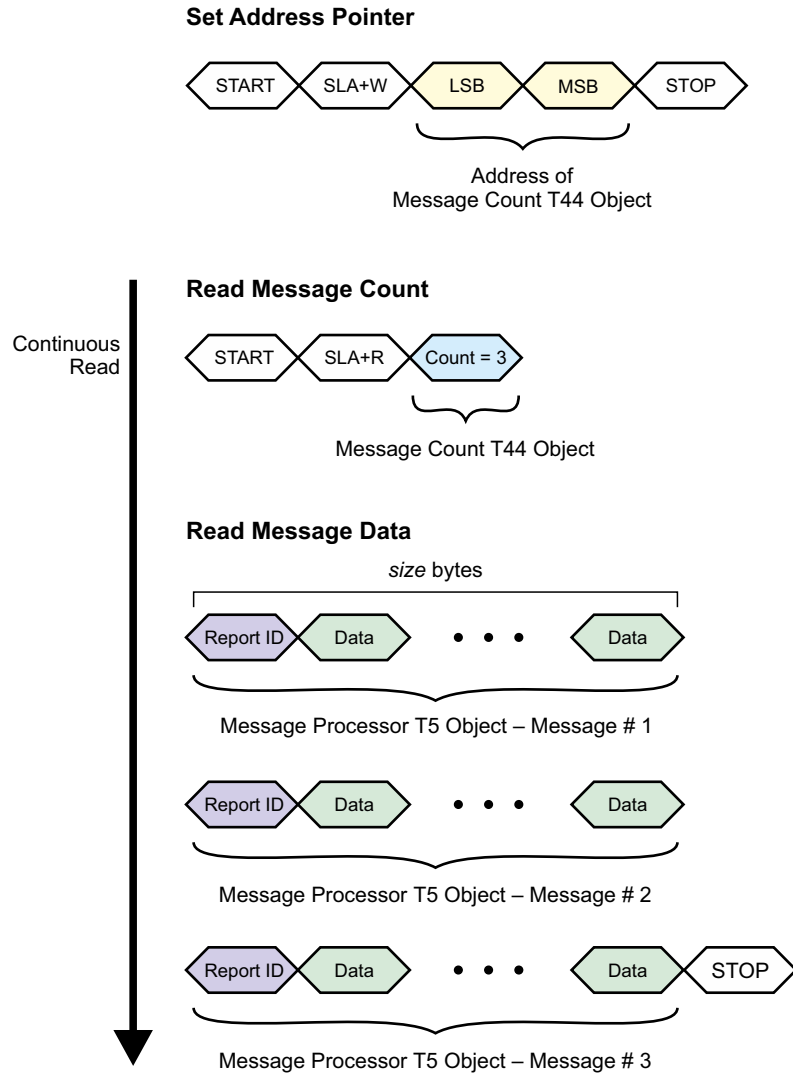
Set Address Pointer

START SLA+W LSB MSB STOP

Address of Message Count T44 Object

Continuous Read

Read Message Count

START SLA+R Count = 3

Message Count T44 Object

Read Message Data

*size* bytes

Report ID Data • • • Data

Message Processor T5 Object – Message # 1

Report ID Data • • • Data

Message Processor T5 Object – Message # 2

Report ID Data • • • Data STOP

Message Processor T5 Object – Message # 3